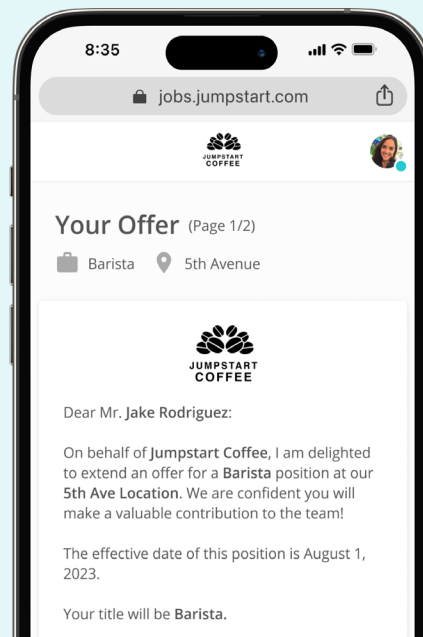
8:35

jobs.jumpstart.com

JUMPSTART COFFEE

Your Offer (Page 1/2)

Barista 5th Avenue

JUMPSTART COFFEE

Dear Mr. Jake Rodriguez:

On behalf of Jumpstart Coffee, I am delighted to extend an offer for a Barista position at our 5th Ave Location. We are confident you will make a valuable contribution to the team!

The effective date of this position is August 1, 2023.

Your title will be Barista.